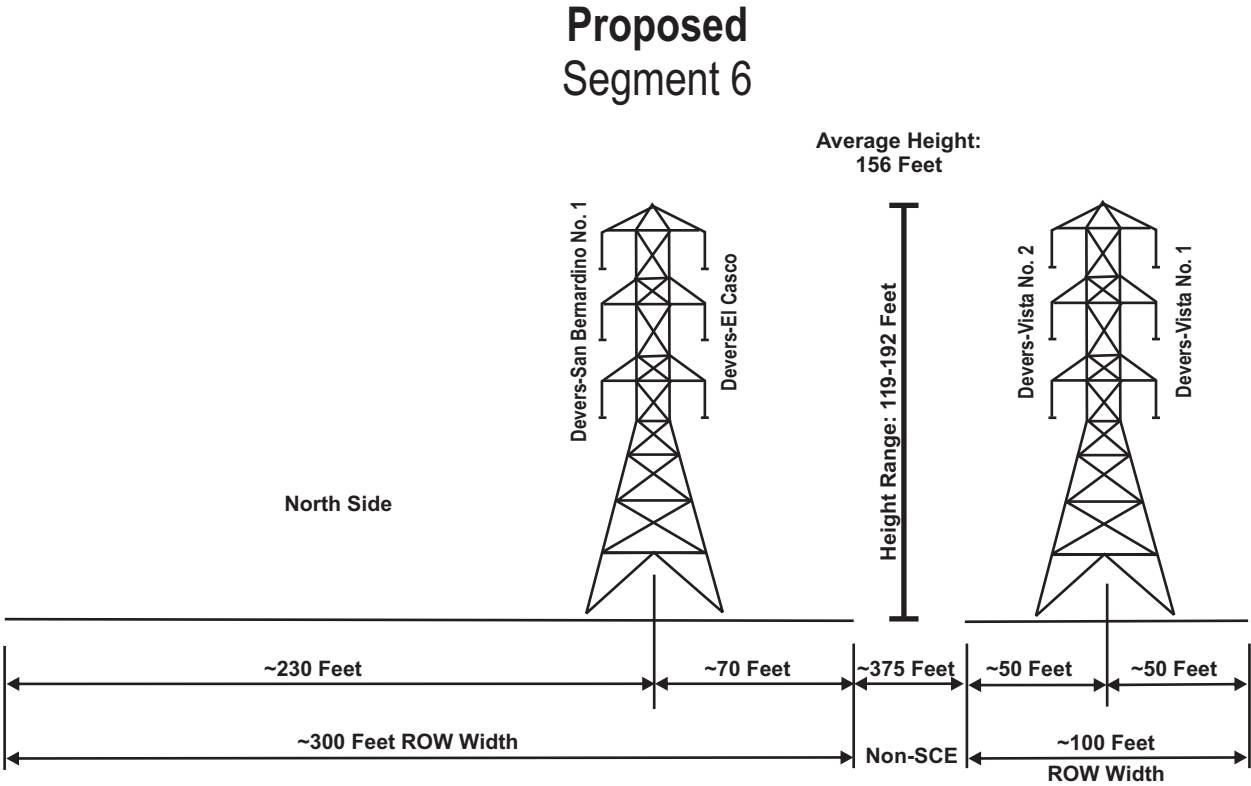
Proposed
Segment 6

Average Height:
156 Feet

Devers-San Bernardino No. 1

Devers-El Casco

Height Range: 119-192 Feet

Devers-Vista No. 2

Devers-Vista No. 1

North Side

~230 Feet

~70 Feet

~375 Feet

~50 Feet

~50 Feet

~300 Feet ROW Width

Non-SCE

~100 Feet
ROW Width